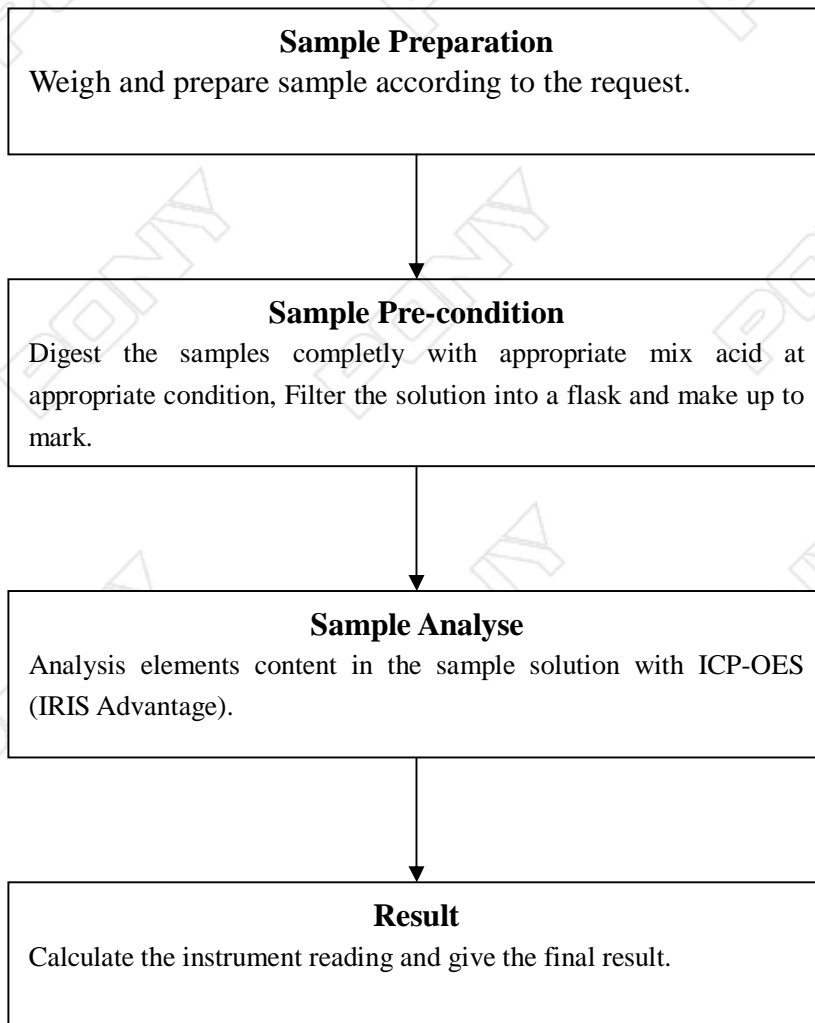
Sample Preparation
Weigh and prepare sample according to the request.

Sample Pre-condition
Digest the samples completly with appropriate mix acid at appropriate condition, Filter the solution into a flask and make up to mark.

Sample Analyse
Analysis elements content in the sample solution with ICP-OES (IRIS Advantage).

Result
Calculate the instrument reading and give the final result.